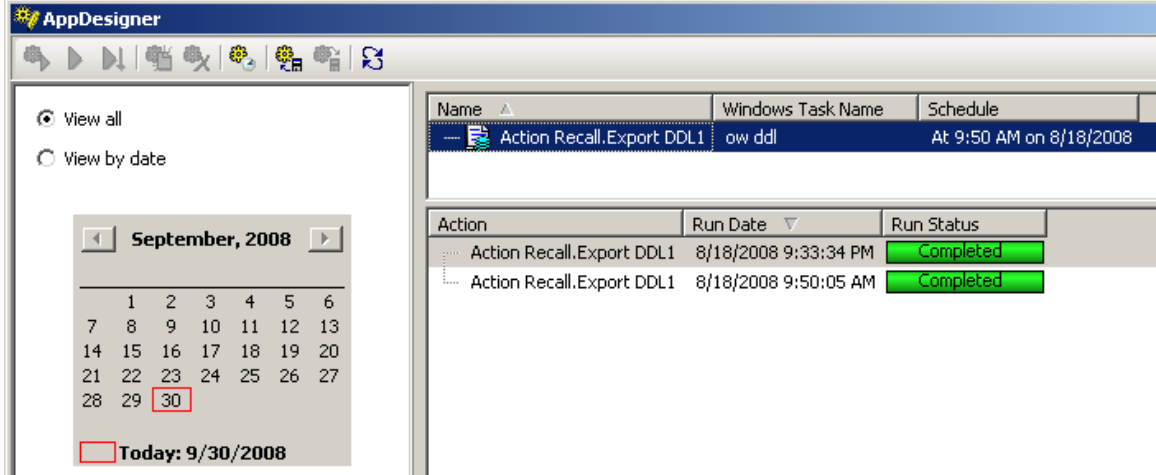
AppDesigner

View all

View by date

September, 2008

| | | | | | | |
|---|---|---|---|---|---|---|
| | 1 | 2 | 3 | 4 | 5 | 6 |
| 7 | 8 | 9 | 10 | 11 | 12 | 13 |
| 14 | 15 | 16 | 17 | 18 | 19 | 20 |
| 21 | 22 | 23 | 24 | 25 | 26 | 27 |
| 28 | 29 | 30 | | | | |

Today: 9/30/2008

| Name | Windows Task Name | Schedule |
|---|---|---|
| Action Recall.Export DDL1 | ow ddl | At 9:50 AM on 8/18/2008 |

| Action | Run Date | Run Status |
|---|---|---|
| Action Recall.Export DDL1 | 8/18/2008 9:33:34 PM | Completed |
| Action Recall.Export DDL1 | 8/18/2008 9:50:05 AM | Completed |